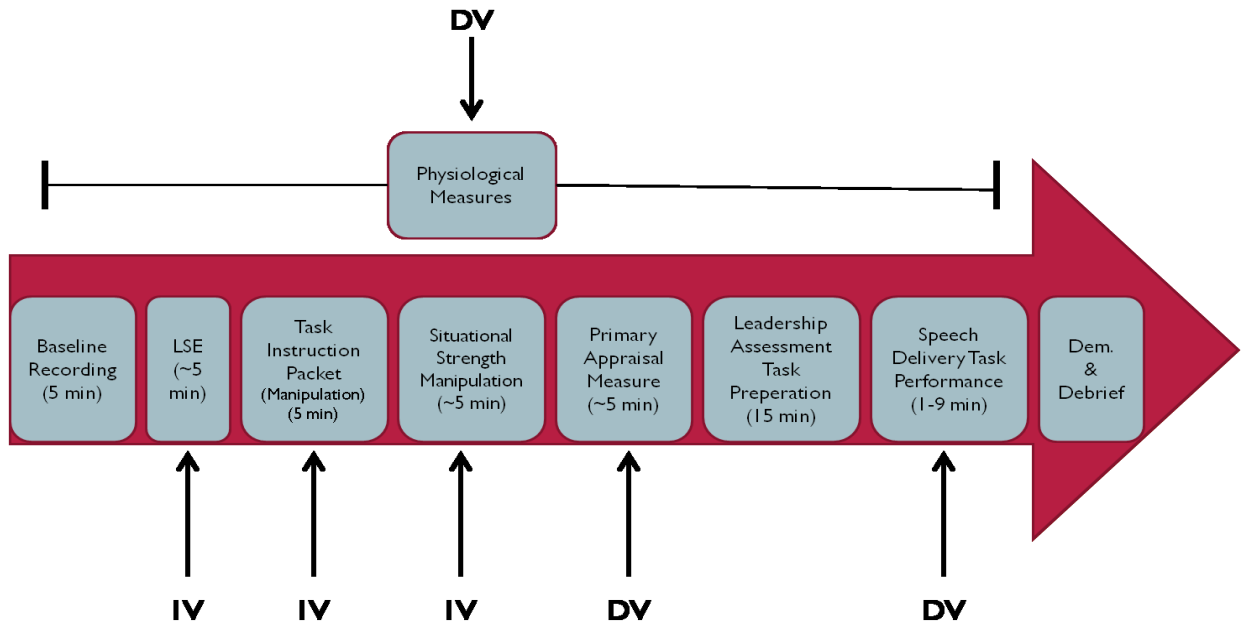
DV

Physiological Measures

Baseline Recording (5 min)

LSE (~5 min)

Task Instruction Packet (Manipulation) (5 min)

Situational Strength Manipulation (~5 min)

Primary Appraisal Measure (~5 min)

Leadership Assessment Task Preperation (15 min)

Speech Delivery Task Performance (1-9 min)

Dem. & Debrief

IV

IV

IV

DV

DV